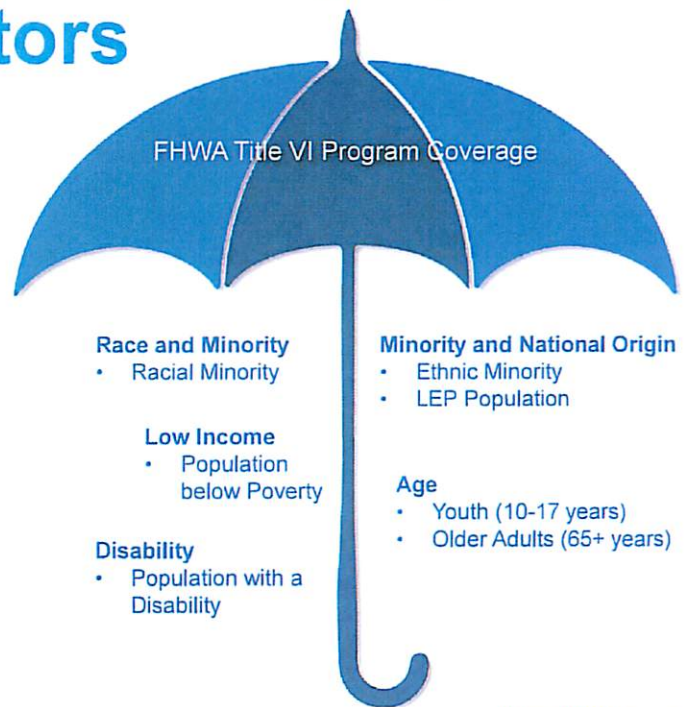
tors

FHWA Title VI Program Coverage

Race and Minority
• Racial Minority

Low Income
• Population below Poverty

Disability
• Population with a Disability

Minority and National Origin
• Ethnic Minority
• LEP Population

Age
• Youth (10-17 years)
• Older Adults (65+ years)